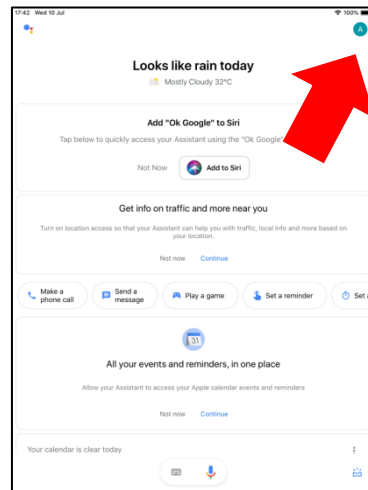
17:42 Wed 10 Jul

100%

A

Looks like rain today

Mostly Cloudy 32°C

Add "Ok Google" to Siri

Tap below to quickly access your Assistant using the "Ok Google"

Not Now

Add to Siri

Get info on traffic and more near you

Turn on location access so that your Assistant can help you with traffic, local info and more based on your location.

Not now

Continue

Make a phone call

Send a message

Play a game

Set a reminder

Set a

31

All your events and reminders, in one place

Allow your Assistant to access your Apple calendar events and reminders

Not now

Continue

Your calendar is clear today